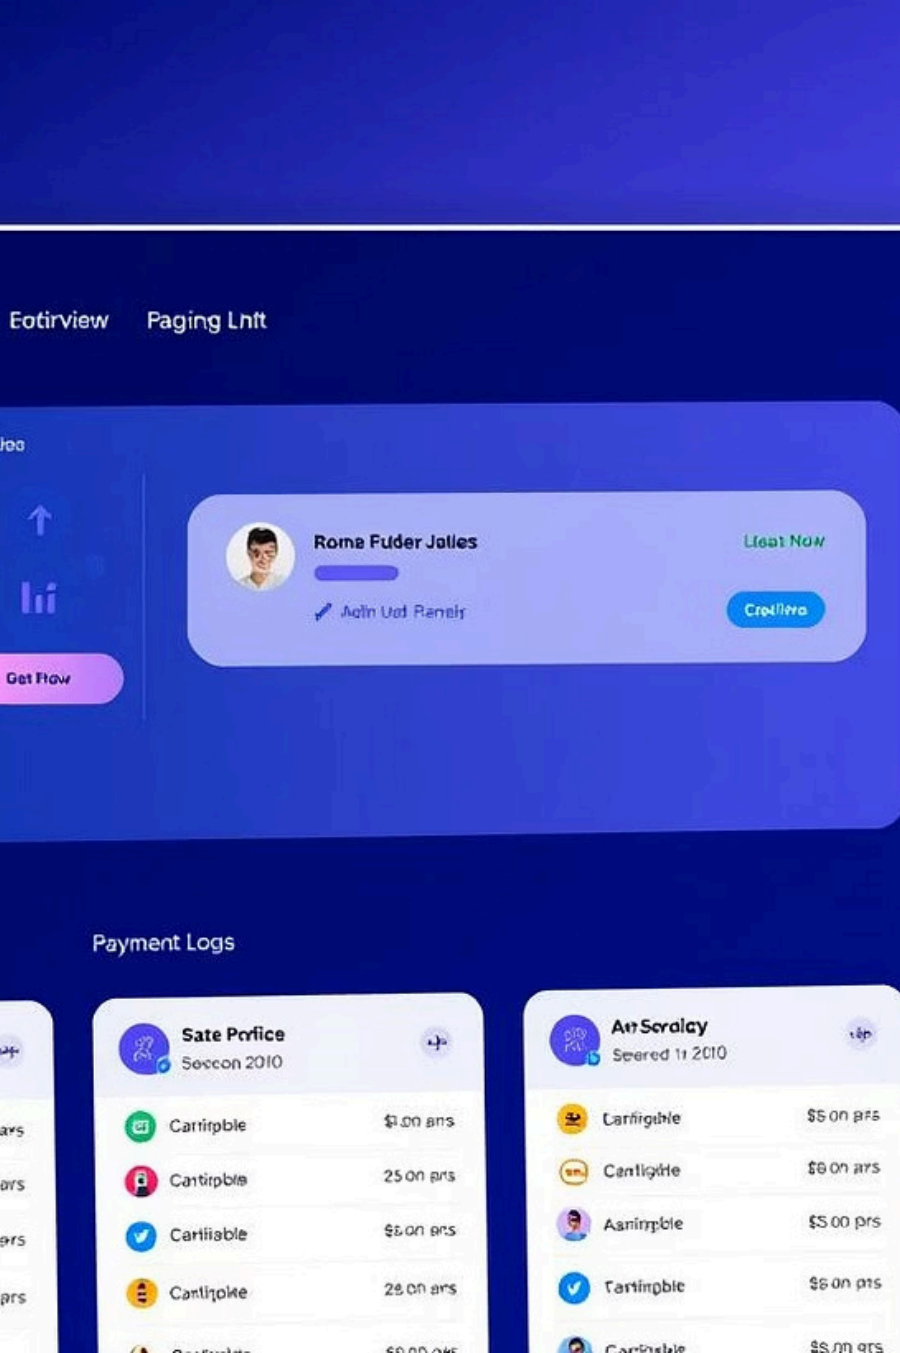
Eotirview Paging Lnft

łoo

Get Flow

Rome Fuder Jalles

Adln Ual Renelr

Lieat Now

Crellero

Payment Logs

Sate Pofice
Seccon 2010

| Cartirpble | $1.00 ans |
|---|---|
| Cantirpble | 25 on ars |
| Cartiable | $5.0n ars |
| Cantiqoke | 28 on ars |

Art Scralcy
Seered 11 2010

| Carfigable | $5 on ars |
|---|---|
| Cantigthe | $6 on ars |
| Aanirpble | $5 00 prs |
| Tarinpble | $6 on ars |
| Carigable | $5 00 ars |

ars
ars
ars
prs